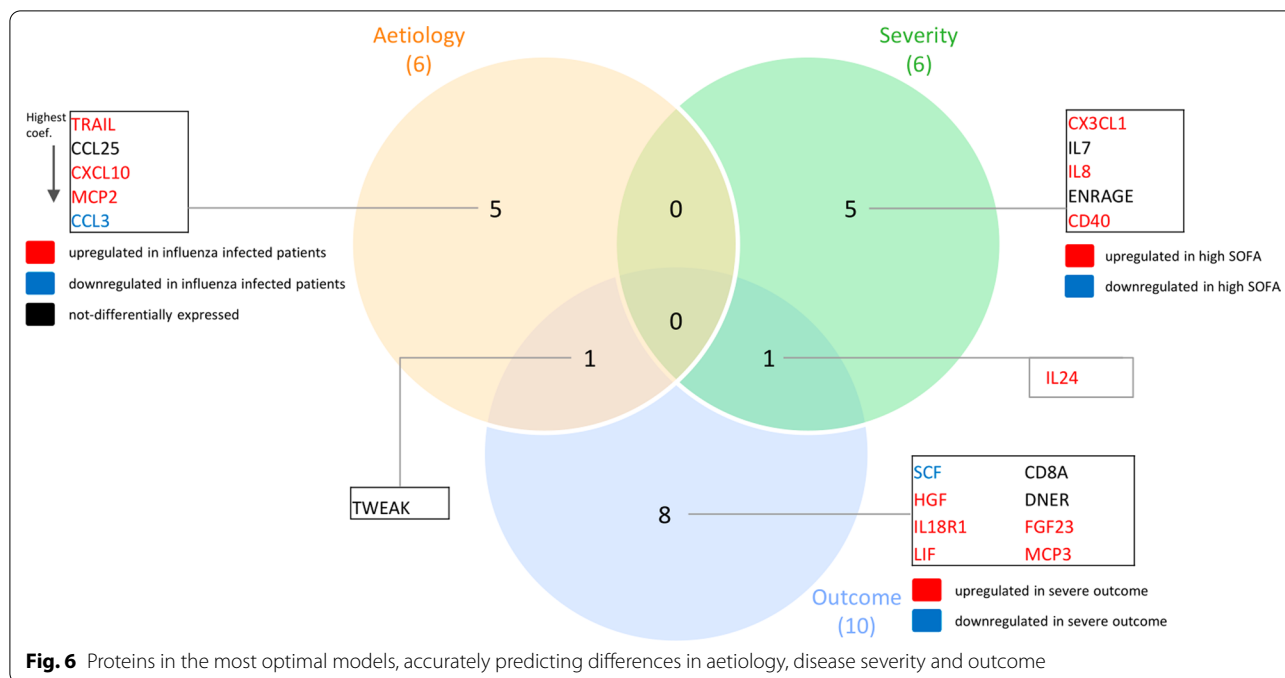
Aetiology
(6)

Severity
(6)

Highest coef.

TRAIL
CCL25
CXCL10
MCP2
CCL3

upregulated in influenza infected patients
downregulated in influenza infected patients
not-differentially expressed

5

0

5

CX3CL1
IL7
IL8
ENRAGE
CD40

upregulated in high SOFA
downregulated in high SOFA

0

1

1

IL24

TWEAK

8

| SCF | CD8A |
|---|---|
| HGF | DNER |
| IL18R1 | FGF23 |
| LIF | MCP3 |

upregulated in severe outcome
downregulated in severe outcome

Outcome
(10)

**Fig. 6** Proteins in the most optimal models, accurately predicting differences in aetiology, disease severity and outcome